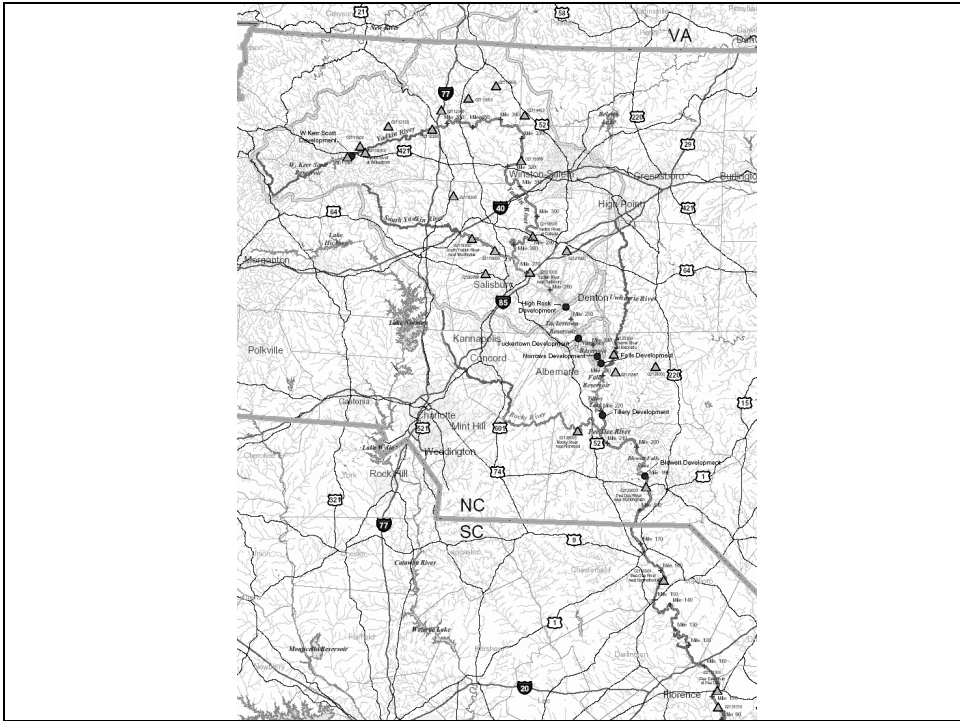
VA
21
58
77
52
220
29
421
W Kerr Scott Development
Yadkin River
Winston-Salem
Greensboro
Burlington
High Point
64
40
85
South Yadkin River
Lake Hickory
Morganton
Salisbury
High Rock Development
Denton
Uwharrie River
Lake Norman
Kannapolis
Concord
Tuckertown Development
Narrows Development
Falls Development
Polkville
Albemarle
220
Gastonia
Charlotte
Mint Hill
Rocky River
Tillery Development
Lake Wylie
Weddington
601
Pee Dee River
74
15
Rock Hill
Blewett Development
321
77
NC
SC
1
Catawba River
Chesterfield
1
Wateree Lake
Monticello Reservoir
20
Darlington
Florence
Mile 250
Mile 220
Mile 200
Mile 170
Mile 140
Mile 120
Mile 100
Mile 90
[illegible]